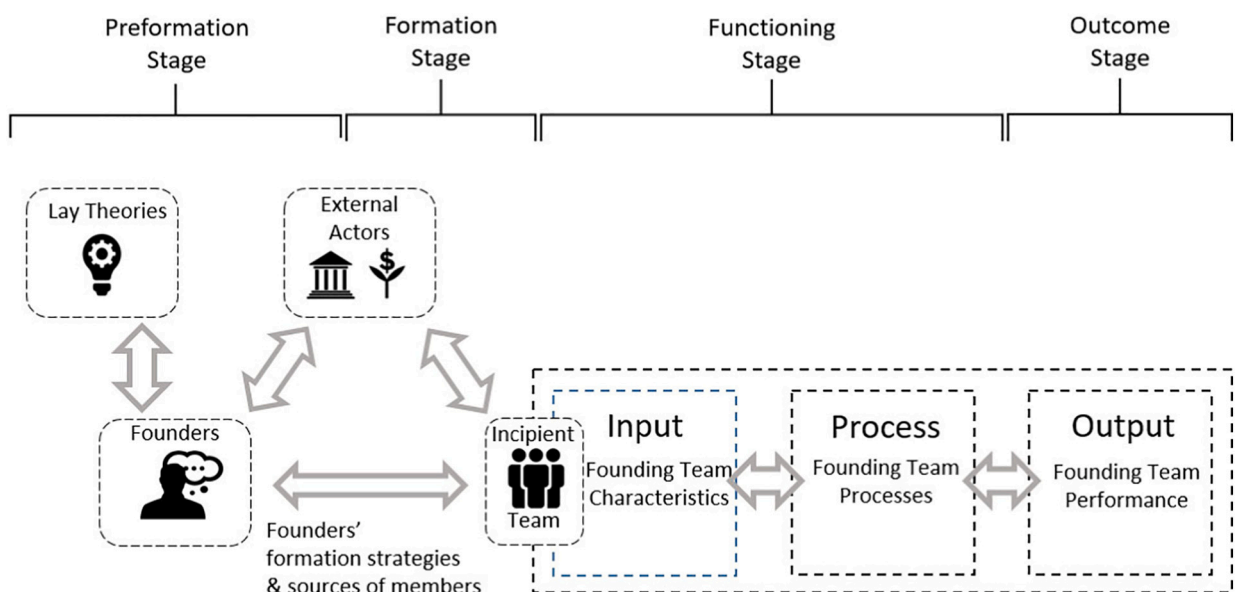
Preformation Stage

Formation Stage

Functioning Stage

Outcome Stage

Lay Theories

External Actors

Founders

Incipient Team

Founders' formation strategies & sources of members

Input
Founding Team Characteristics

Process
Founding Team Processes

Output
Founding Team Performance